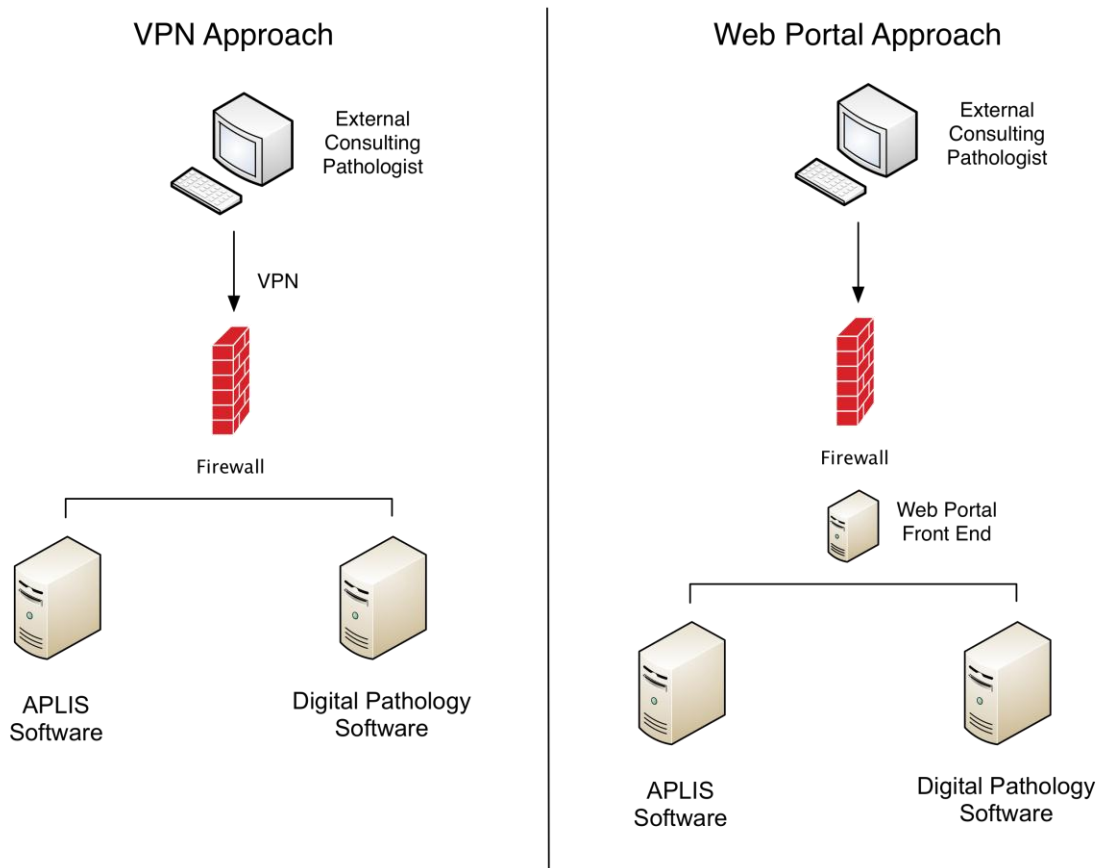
VPN Approach

External Consulting Pathologist

VPN

Firewall

APLIS Software

Digital Pathology Software

Web Portal Approach

External Consulting Pathologist

Firewall

Web Portal Front End

APLIS Software

Digital Pathology Software